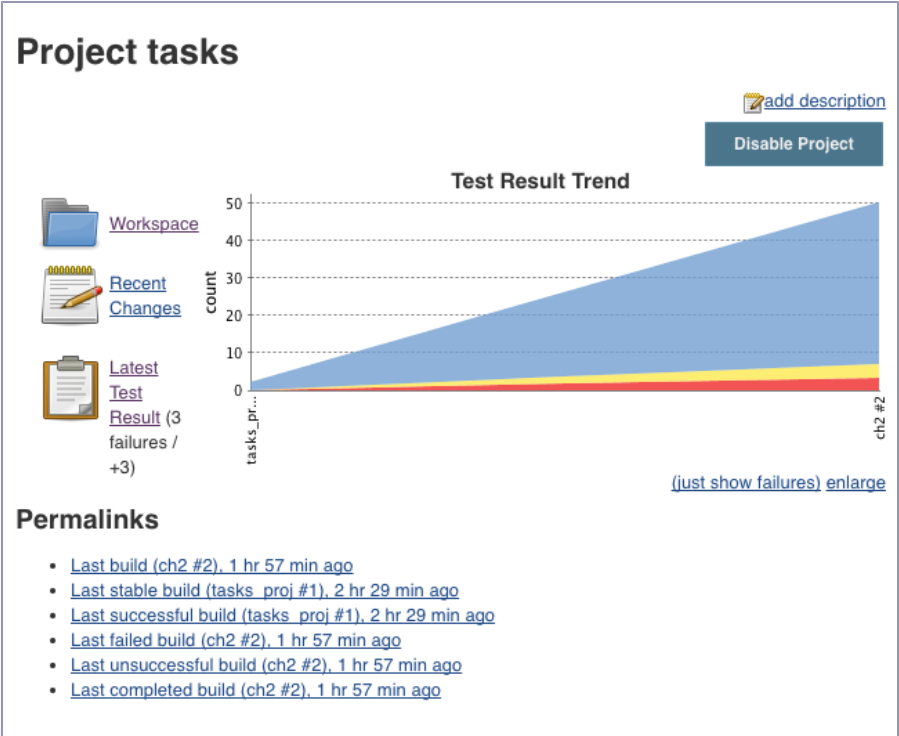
Project tasks

add description

Disable Project

Workspace

Recent Changes

Latest Test Result (3 failures / +3)

Test Result Trend

50
40
30
20
10
0

count

tasks_pr...

ch2 #2

(just show failures) enlarge

Permalinks

- Last build (ch2 #2), 1 hr 57 min ago
- Last stable build (tasks_proj #1), 2 hr 29 min ago
- Last successful build (tasks_proj #1), 2 hr 29 min ago
- Last failed build (ch2 #2), 1 hr 57 min ago
- Last unsuccessful build (ch2 #2), 1 hr 57 min ago
- Last completed build (ch2 #2), 1 hr 57 min ago